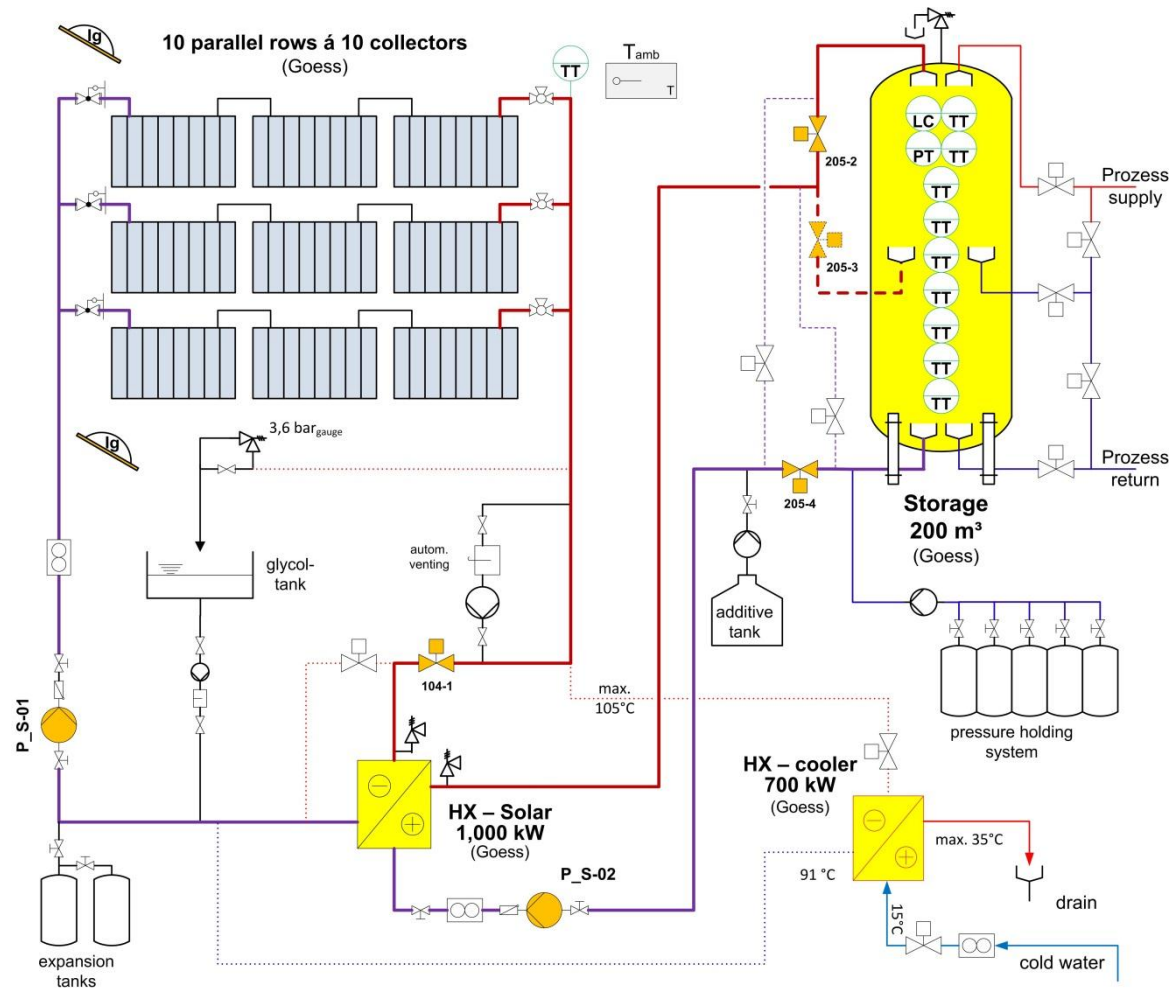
Ig

10 parallel rows á 10 collectors
(Goess)

TT

$T_{amb}$
T

LC TT
PT TT
TT
TT
TT
TT
TT
TT
TT

205-2

205-3

Prozess supply

Prozess return

Ig

3,6 $bar_{gauge}$

205-4

Storage
200 m³
(Goess)

glycol-tank

autom. venting

additive tank

104-1

max. 105°C

pressure holding system

P_S-01

HX – Solar
1,000 kW
(Goess)

HX – cooler
700 kW
(Goess)

max. 35°C

drain

P_S-02

91 °C

15°C

expansion tanks

cold water